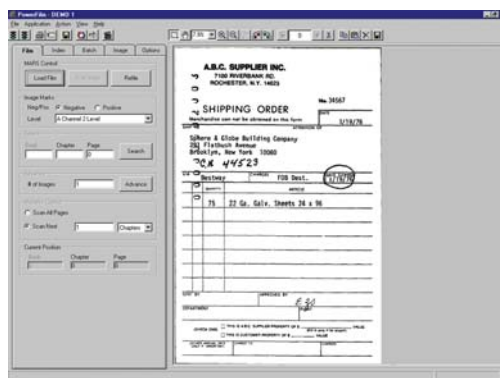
PowerFile - DEMO 1

File Application Action View Help

File | Index | Batch | Image | Options

MARS Control

Load File | Refile

Image Marks

Neg/Pos Negative Positive

Level A Channel 2 Level

Chapter | Page

Search

# of Images 1 | Advance

Scan All Pages

Scan Next 1 Chapters

Current Position

Chapter | Page

A.B.C. SUPPLIER INC.

7100 RIVERBANK RD.

ROCHESTER, N.Y. 14623

No. 34567

SHIPPING ORDER

Merchandise can not be obtained on this form

5/19/76

Sphere & Globe Building Company

251 Flatbush Avenue

Brooklyn, New York 10060

PCK 44523

Bestway | FOB Dest. | 5/19/76

75 | 22 Ga. Galv. Sheets 24 x 96

F.B.